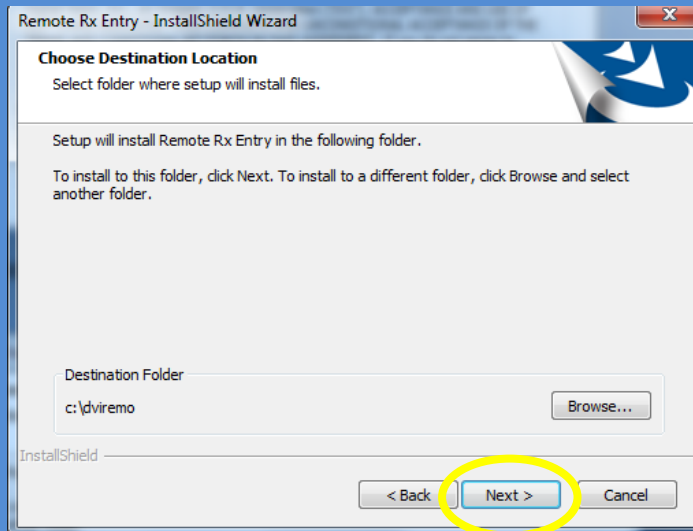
Remote Rx Entry - InstallShield Wizard

Choose Destination Location
Select folder where setup will install files.

Setup will install Remote Rx Entry in the following folder.

To install to this folder, click Next. To install to a different folder, click Browse and select another folder.

Destination Folder
c:\dviremo
Browse...

InstallShield

< Back
Next >
Cancel